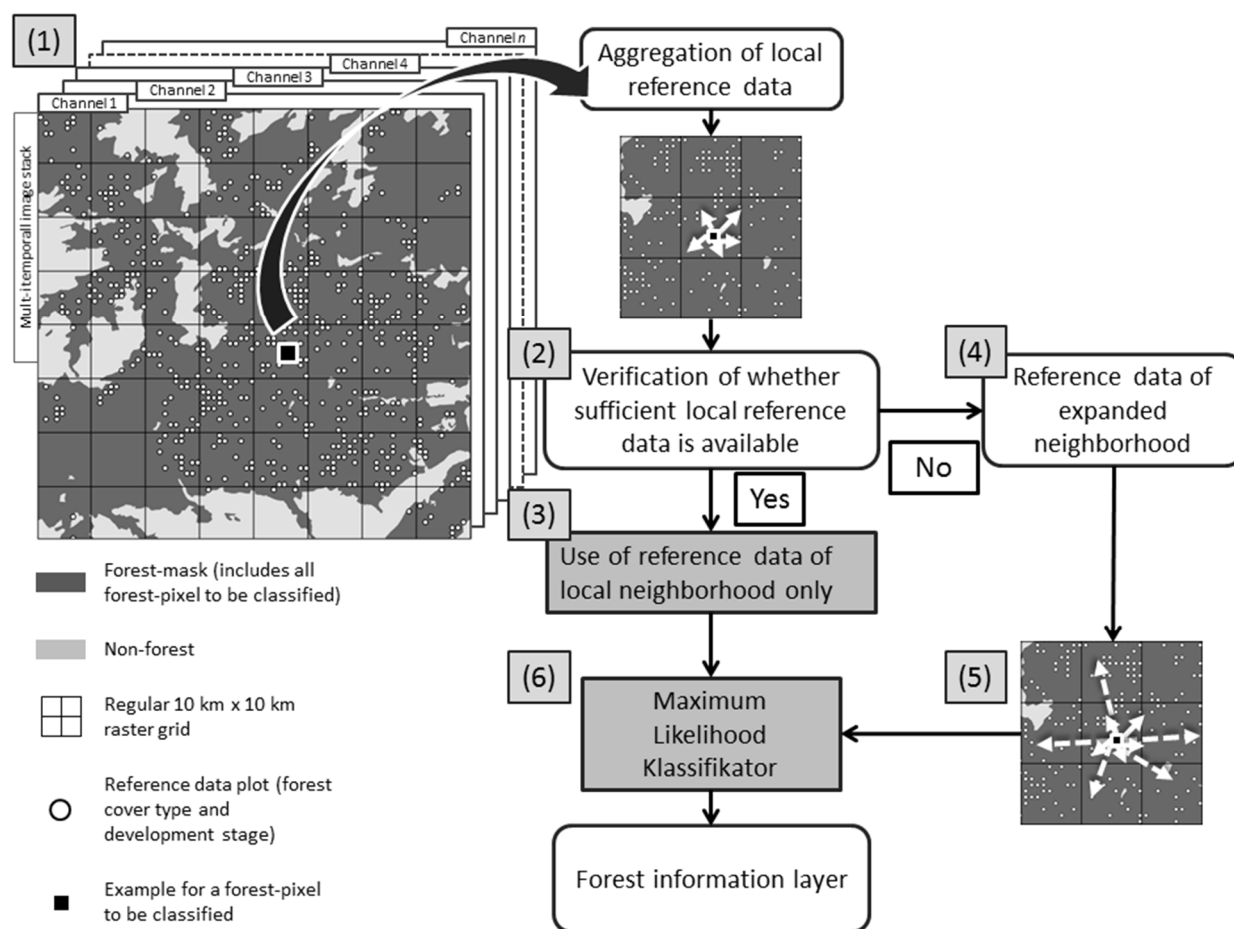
(1)

Channel n

Channel 4

Channel 3

Channel 2

Channel 1

Mult-itemporall image stack

Aggregation of local reference data

(2)

Verification of whether sufficient local reference data is available

(4)

Reference data of expanded neighborhood

No

Yes

(3)

Use of reference data of local neighborhood only

Forest-mask (includes all forest-pixel to be classified)

Non-forest

Regular 10 km x 10 km raster grid

Reference data plot (forest cover type and development stage)

Example for a forest-pixel to be classified

(6)

Maximum Likelihood Klassifikator

(5)

Forest information layer